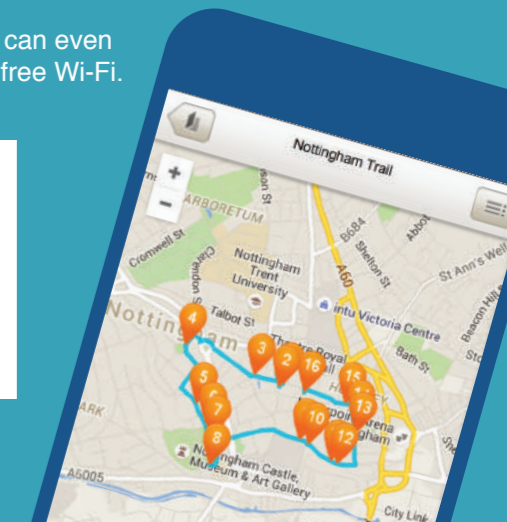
can even free Wi-Fi.

Nottingham Trail

+

−

ARBORETUM

Cromwell St

Clarendon St

Nottingham Trent University

Talbot St

Notting

am

B684

Shelton St

Abbot

St Ann's Well

A60

intu Victoria Centre

Theatre Royal

Bath St

Beacon Hill

ARK

Arena

gham

Nottingham Castle, Museum & Art Gallery

A6005

City Link

1

2

3

4

5

6

7

8

10

12

13

15

16